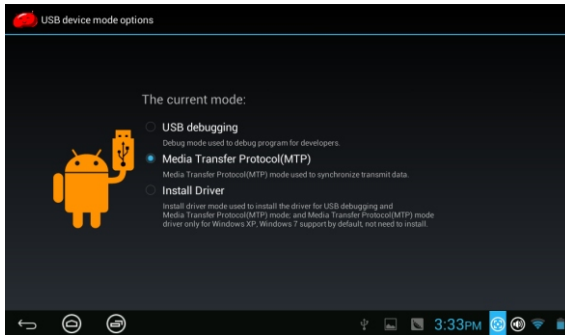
USB device mode options

The current mode:

USB debugging

Debug mode used to debug program for developers.

Media Transfer Protocol(MTP)

Media Transfer Protocol(MTP) mode used to synchronize transmit data.

Install Driver

Install driver mode used to install the driver for USB debugging and Media Transfer Protocol(MTP) mode; and Media Transfer Protocol(MTP) mode driver only for Windows XP, Windows 7 support by default, not need to install.

3:33PM